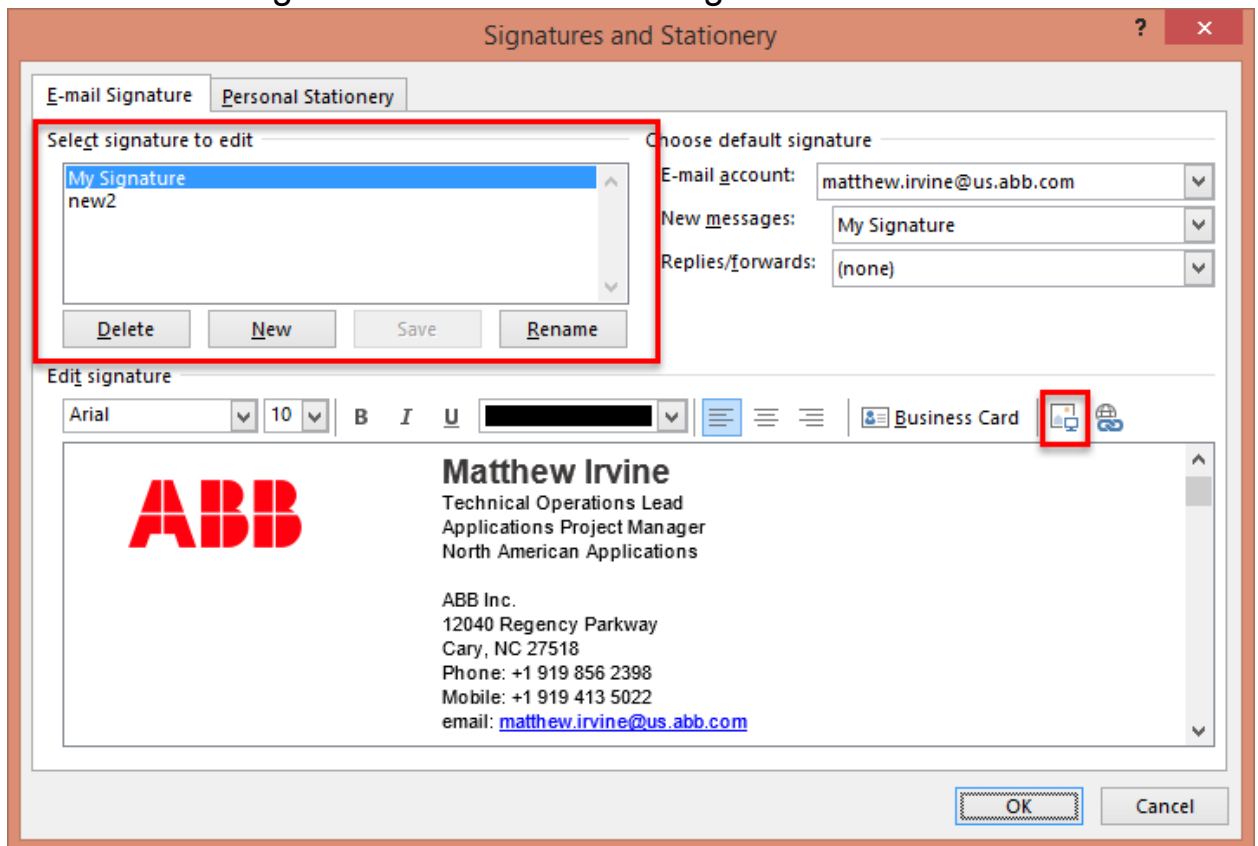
Signatures and Stationery

?

E-mail Signature

Personal Stationery

Select signature to edit

My Signature
new2

Delete

New

Save

Rename

Choose default signature

E-mail account: matthew.irvine@us.abb.com

New messages: My Signature

Replies/forwards: (none)

Edit signature

Arial

10

B

I

U

Business Card

ABB

Matthew Irvine
Technical Operations Lead
Applications Project Manager
North American Applications

ABB Inc.
12040 Regency Parkway
Cary, NC 27518
Phone: +1 919 856 2398
Mobile: +1 919 413 5022
email: matthew.irvine@us.abb.com

OK

Cancel